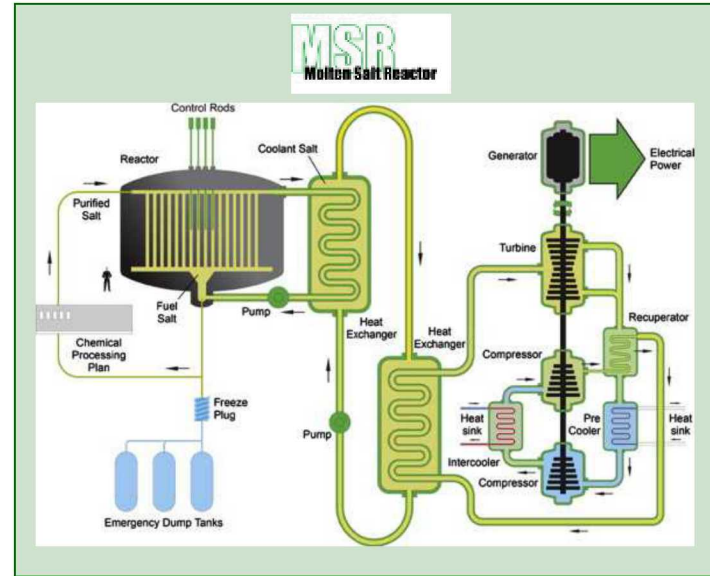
MSR
Molten Salt Reactor

Control Rods
Reactor
Coolant Salt
Purified Salt
Fuel Salt
Pump
Heat Exchanger
Chemical Processing Plan
Freeze Plug
Emergency Dump Tanks
Pump
Heat Exchanger
Generator
Electrical Power
Turbine
Recuperator
Compressor
Heat sink
Pre Cooler
Heat sink
Intercooler
Compressor